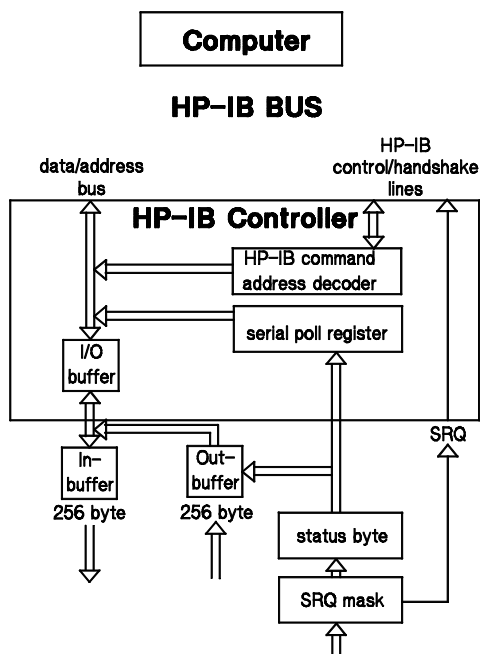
Computer

HP-IB BUS

data/address bus

HP-IB control/handshake lines

HP-IB Controller

HP-IB command address decoder

serial poll register

I/O buffer

SRQ

In-buffer
256 byte

Out-buffer
256 byte

status byte

SRQ mask